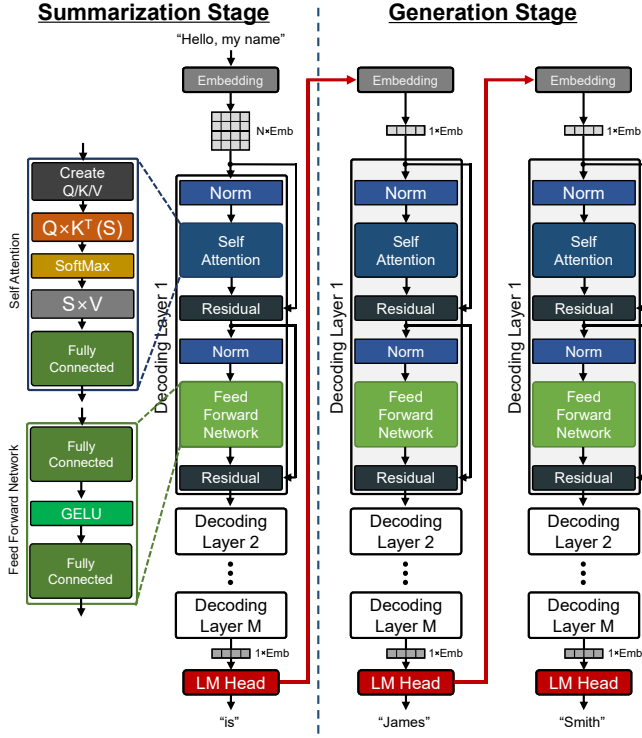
Summarization Stage

Generation Stage

"Hello, my name"

Embedding

N×Emb

Self Attention

Create Q/K/V

Q×K$^T$ (S)

SoftMax

S×V

Fully Connected

Feed Forward Network

Fully Connected

GELU

Fully Connected

Decoding Layer 1

Norm

Self Attention

Residual

Norm

Feed Forward Network

Residual

Decoding Layer 2

⋮

Decoding Layer M

1×Emb

LM Head

"is"

Embedding

1×Emb

Decoding Layer 1

Norm

Self Attention

Residual

Norm

Feed Forward Network

Residual

Decoding Layer 2

⋮

Decoding Layer M

1×Emb

LM Head

"James"

Embedding

1×Emb

Decoding Layer 1

Norm

Self Attention

Residual

Norm

Feed Forward Network

Residual

Decoding Layer 2

⋮

Decoding Layer M

1×Emb

LM Head

"Smith"